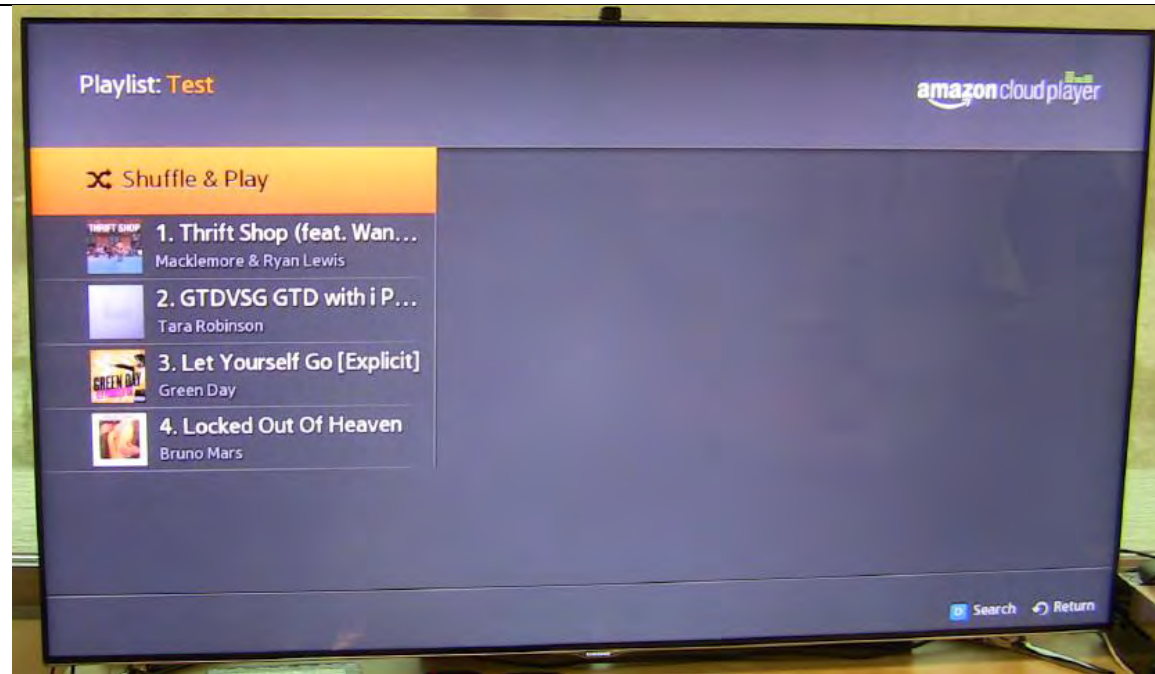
Playlist: Test

amazon cloud player

Shuffle & Play

THRIFT SHOP

1. Thrift Shop (feat. Wan...
Macklemore & Ryan Lewis

2. GTDVSG GTD with i P...
Tara Robinson

GREEN DAY

3. Let Yourself Go [Explicit]
Green Day

4. Locked Out Of Heaven
Bruno Mars

D Search Return